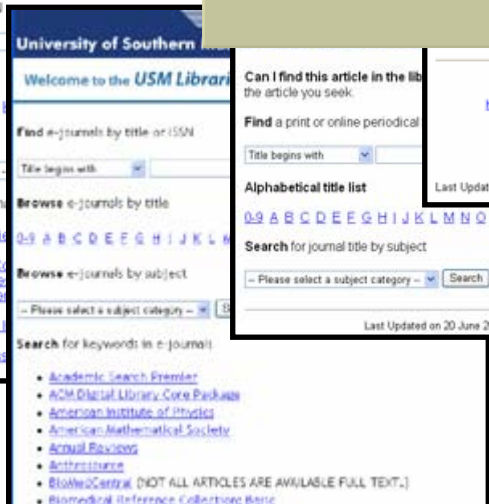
University of Southern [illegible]

Welcome to the USM Librari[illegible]

Find e-journals by title or ISSN

Title begins with

Browse e-journals by title

0-9 A B C D E F G H I J K L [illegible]

Browse e-journals by subject

-- Please select a subject category --

Search for keywords in e-journals

- Academic Search Premier
- ACM Digital Library Core Package
- American Institute of Physics
- American Mathematical Society
- Annual Reviews
- Anthrosource
- BioMedCentral (NOT ALL ARTICLES ARE AVAILABLE FULL TEXT.)
- Biomedical Reference Collection: Basic

Can I find this article in the lib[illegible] the article you seek.

Find a print or online periodical

Title begins with

Alphabetical title list

0-9 A B C D E F G H I J K L M N O

Search for journal title by subject

-- Please select a subject category -- Search

Last Updated on 20 June 2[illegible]

Last Updat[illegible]